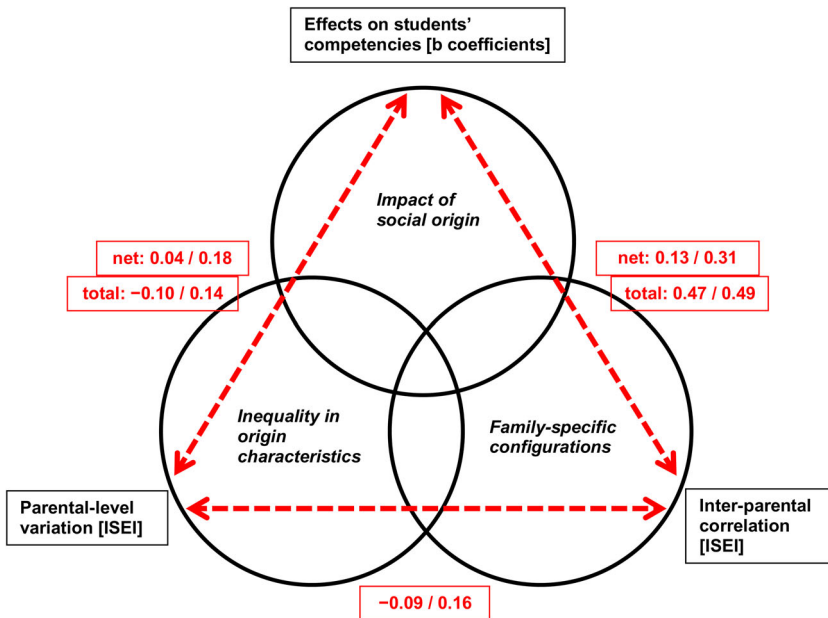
Effects on students' competencies [b coefficients]

Impact of social origin

net: 0.04 / 0.18

total: −0.10 / 0.14

net: 0.13 / 0.31

total: 0.47 / 0.49

Inequality in origin characteristics

Family-specific configurations

Parental-level variation [ISEI]

Inter-parental correlation [ISEI]

−0.09 / 0.16